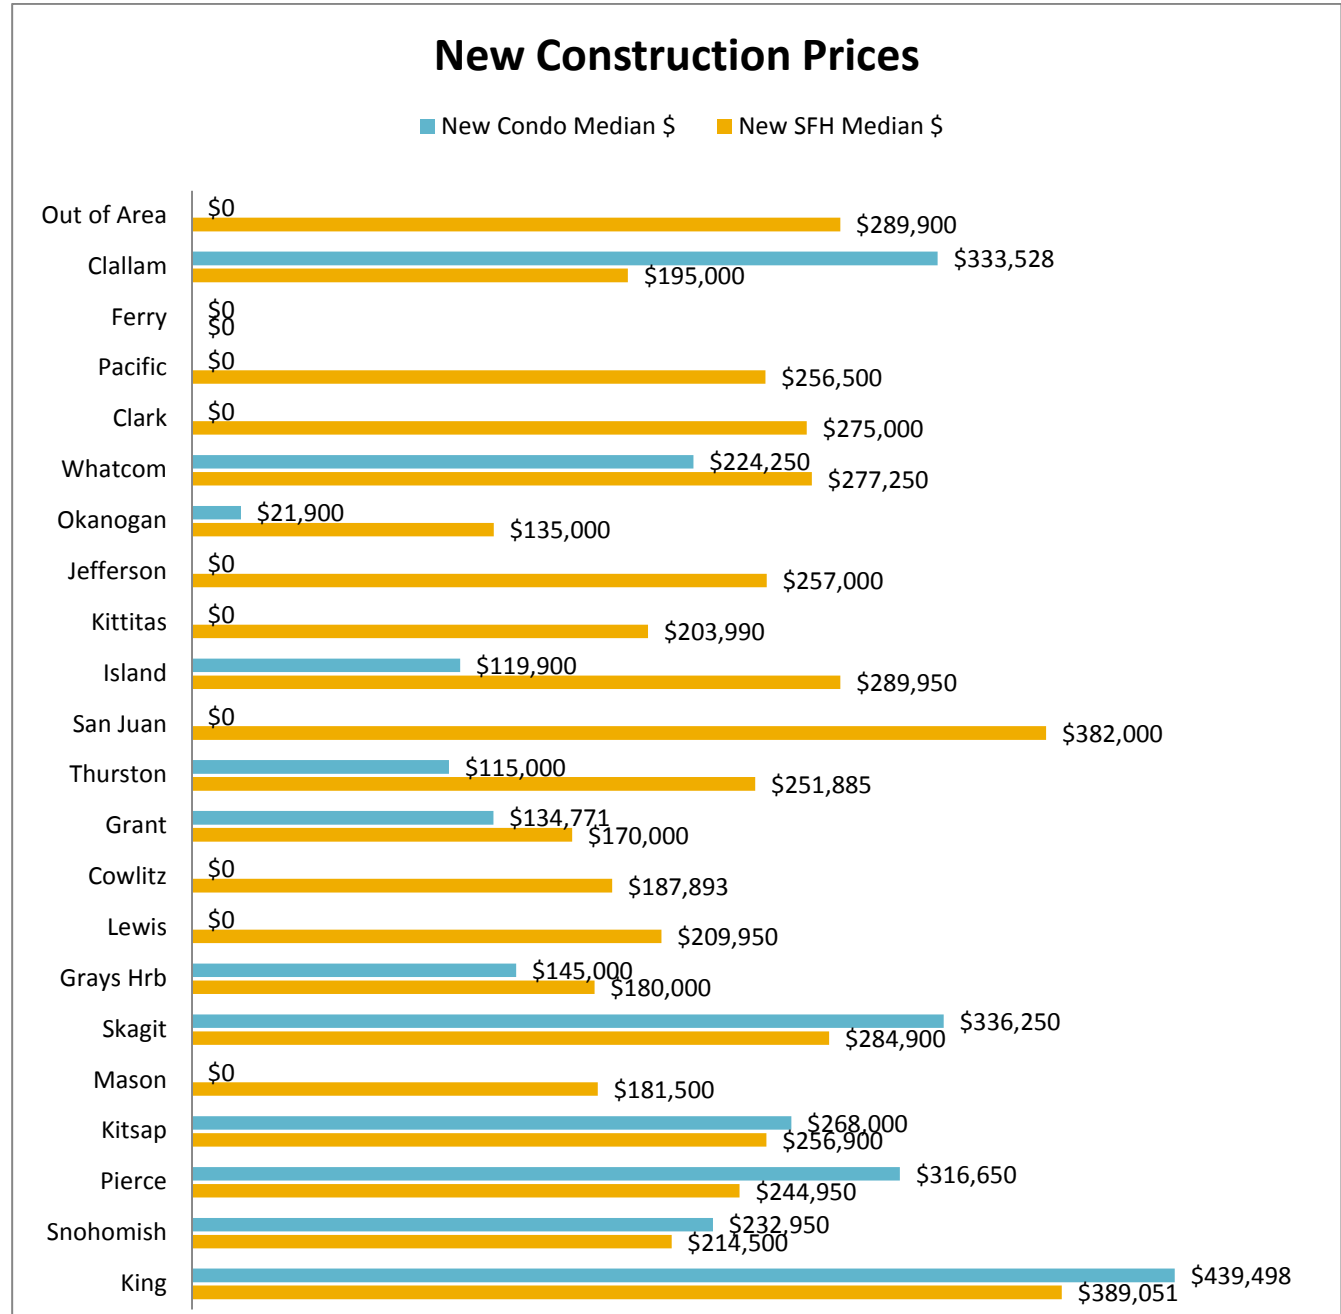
New Construction Prices

New Condo Median $ New SFH Median $

| | New Condo Median $ | New SFH Median $ |
|---|---|---|
| Out of Area | $0 | $289,900 |
| Clallam | $333,528 | $195,000 |
| Ferry | $0 | $0 |
| Pacific | $0 | $256,500 |
| Clark | $0 | $275,000 |
| Whatcom | $224,250 | $277,250 |
| Okanogan | $21,900 | $135,000 |
| Jefferson | $0 | $257,000 |
| Kittitas | $0 | $203,990 |
| Island | $119,900 | $289,950 |
| San Juan | $0 | $382,000 |
| Thurston | $115,000 | $251,885 |
| Grant | $134,771 | $170,000 |
| Cowlitz | $0 | $187,893 |
| Lewis | $0 | $209,950 |
| Grays Hrb | $145,000 | $180,000 |
| Skagit | $336,250 | $284,900 |
| Mason | $0 | $181,500 |
| Kitsap | $268,000 | $256,900 |
| Pierce | $316,650 | $244,950 |
| Snohomish | $232,950 | $214,500 |
| King | $439,498 | $389,051 |